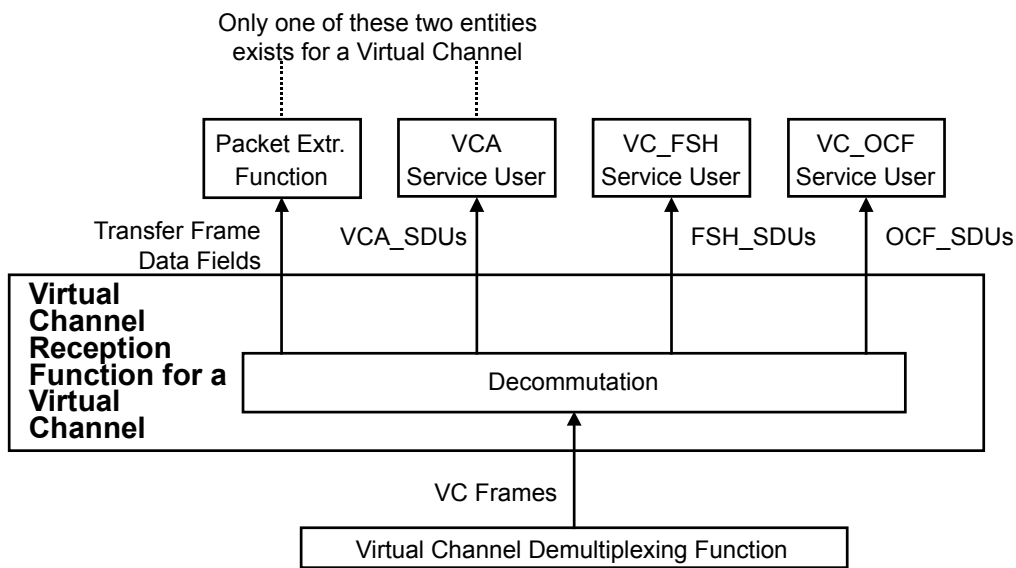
Only one of these two entities exists for a Virtual Channel

Packet Extr. Function

VCA Service User

VC_FSH Service User

VC_OCF Service User

Transfer Frame Data Fields

VCA_SDUs

FSH_SDUs

OCF_SDUs

Virtual Channel Reception Function for a Virtual Channel

Decommutation

VC Frames

Virtual Channel Demultiplexing Function